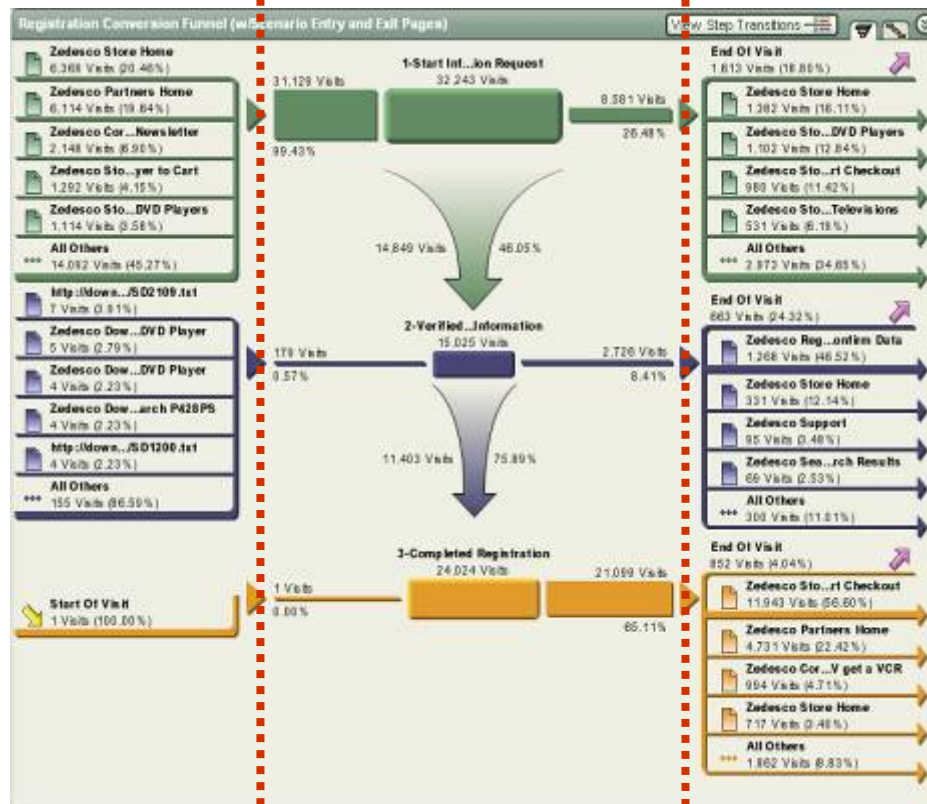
Registration Conversion Funnel (w/Scenario Entry and Exit Pages)

View Step Transitions

Zedesco Store Home
6,368 Visits (20.46%)

Zedesco Partners Home
6,114 Visits (19.64%)

Zedesco Cor...Newsletter
2,148 Visits (6.90%)

Zedesco Sto...yer to Cart
1,292 Visits (4.15%)

Zedesco Sto...DVD Players
1,114 Visits (3.58%)

All Others
14,092 Visits (45.27%)

http://down.../SD2109.txt
7 Visits (3.91%)

Zedesco Dow...DVD Player
5 Visits (2.79%)

Zedesco Dow...DVD Player
4 Visits (2.23%)

Zedesco Dow...arch P428PS
4 Visits (2.23%)

http://down.../SD1200.txt
4 Visits (2.23%)

All Others
155 Visits (86.59%)

Start Of Visit
1 Visits (100.00%)

1-Start Inf...ion Request
32,243 Visits

31,129 Visits
99.43%

8,581 Visits
26.48%

14,849 Visits
46.05%

2-Verified...Information
15,025 Visits

179 Visits
0.57%

2,726 Visits
8.41%

11,403 Visits
75.89%

3-Completed Registration
24,024 Visits

1 Visits
0.00%

21,099 Visits
65.11%

End Of Visit
1,613 Visits (18.80%)

Zedesco Store Home
1,382 Visits (16.11%)

Zedesco Sto...DVD Players
1,102 Visits (12.84%)

Zedesco Sto...rt Checkout
980 Visits (11.42%)

Zedesco Sto...Televisions
531 Visits (6.19%)

All Others
2,973 Visits (34.65%)

End Of Visit
663 Visits (24.32%)

Zedesco Reg...onfirm Data
1,268 Visits (46.52%)

Zedesco Store Home
331 Visits (12.14%)

Zedesco Support
95 Visits (3.48%)

Zedesco Sea...rch Results
69 Visits (2.53%)

All Others
300 Visits (11.01%)

End Of Visit
852 Visits (4.04%)

Zedesco Sto...rt Checkout
11,943 Visits (56.60%)

Zedesco Partners Home
4,731 Visits (22.42%)

Zedesco Cor...V get a VCR
994 Visits (4.71%)

Zedesco Store Home
717 Visits (3.40%)

All Others
1,862 Visits (8.83%)